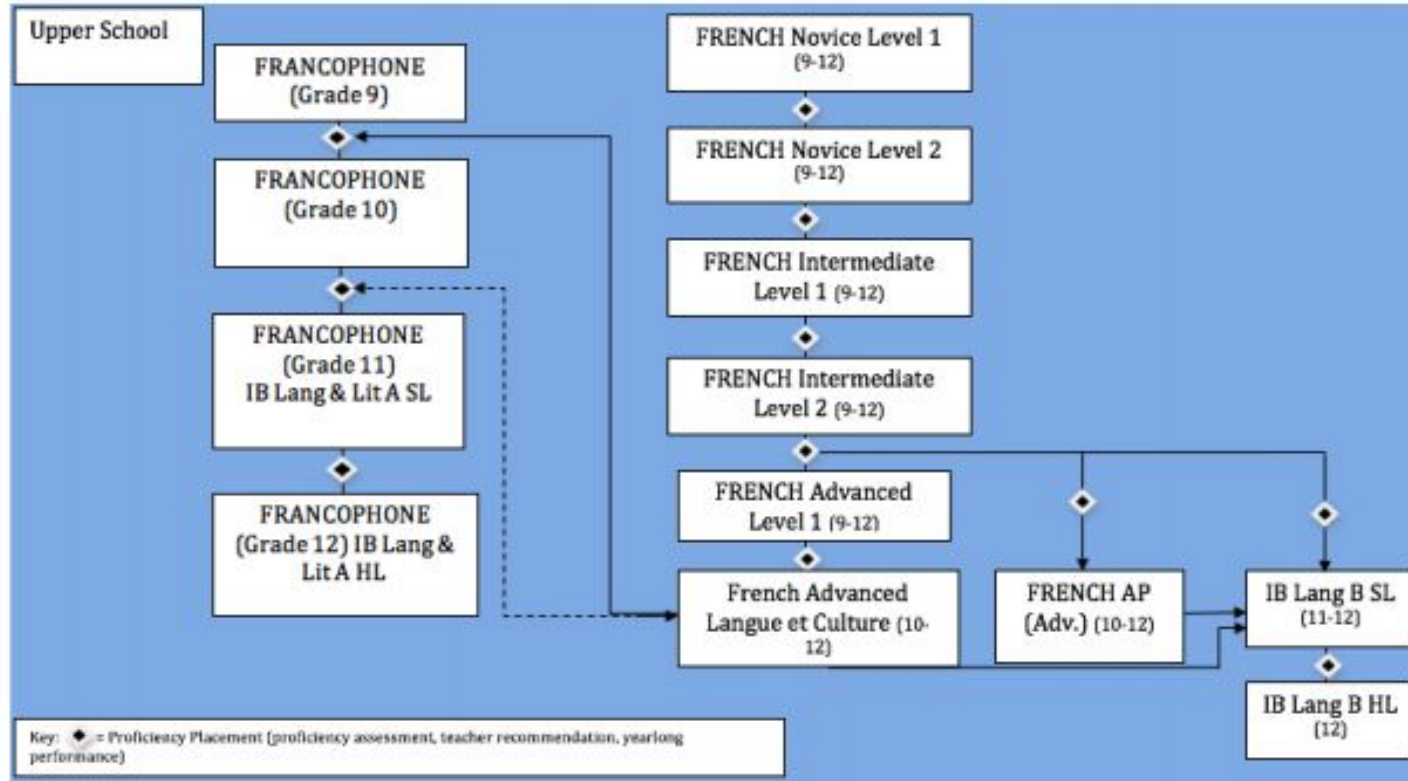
Upper School

FRANCOPHONE (Grade 9)

FRANCOPHONE (Grade 10)

FRANCOPHONE (Grade 11) IB Lang & Lit A SL

FRANCOPHONE (Grade 12) IB Lang & Lit A HL

FRENCH Novice Level 1 (9-12)

FRENCH Novice Level 2 (9-12)

FRENCH Intermediate Level 1 (9-12)

FRENCH Intermediate Level 2 (9-12)

FRENCH Advanced Level 1 (9-12)

French Advanced Langue et Culture (10-12)

FRENCH AP (Adv.) (10-12)

IB Lang B SL (11-12)

IB Lang B HL (12)

Key: ◆ = Proficiency Placement (proficiency assessment, teacher recommendation, yearlong performance)